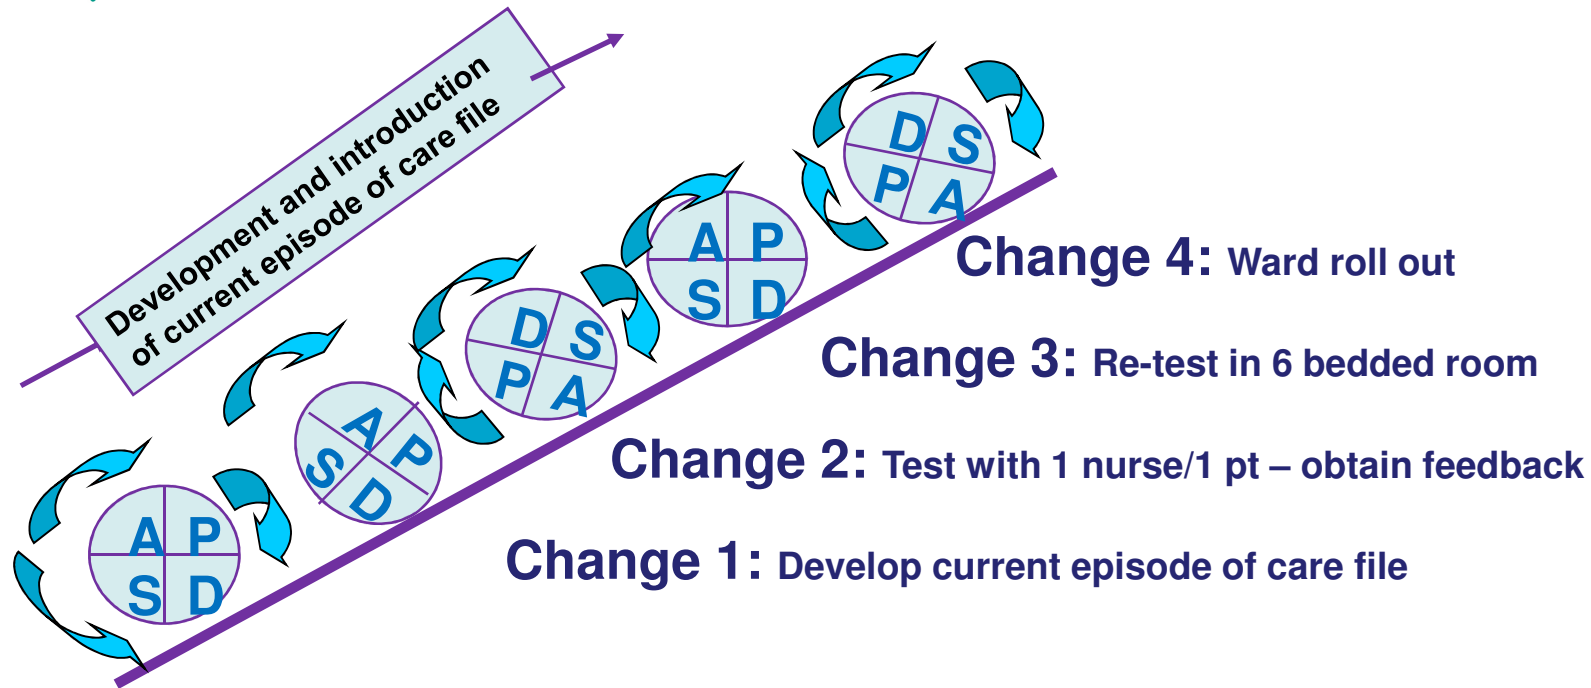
Development and introduction of current episode of care file

D S
P A

Change 4: Ward roll out

A P
S D

Change 3: Re-test in 6 bedded room

D S
P A

Change 2: Test with 1 nurse/1 pt – obtain feedback

A P
S D

Change 1: Develop current episode of care file

A P
S D